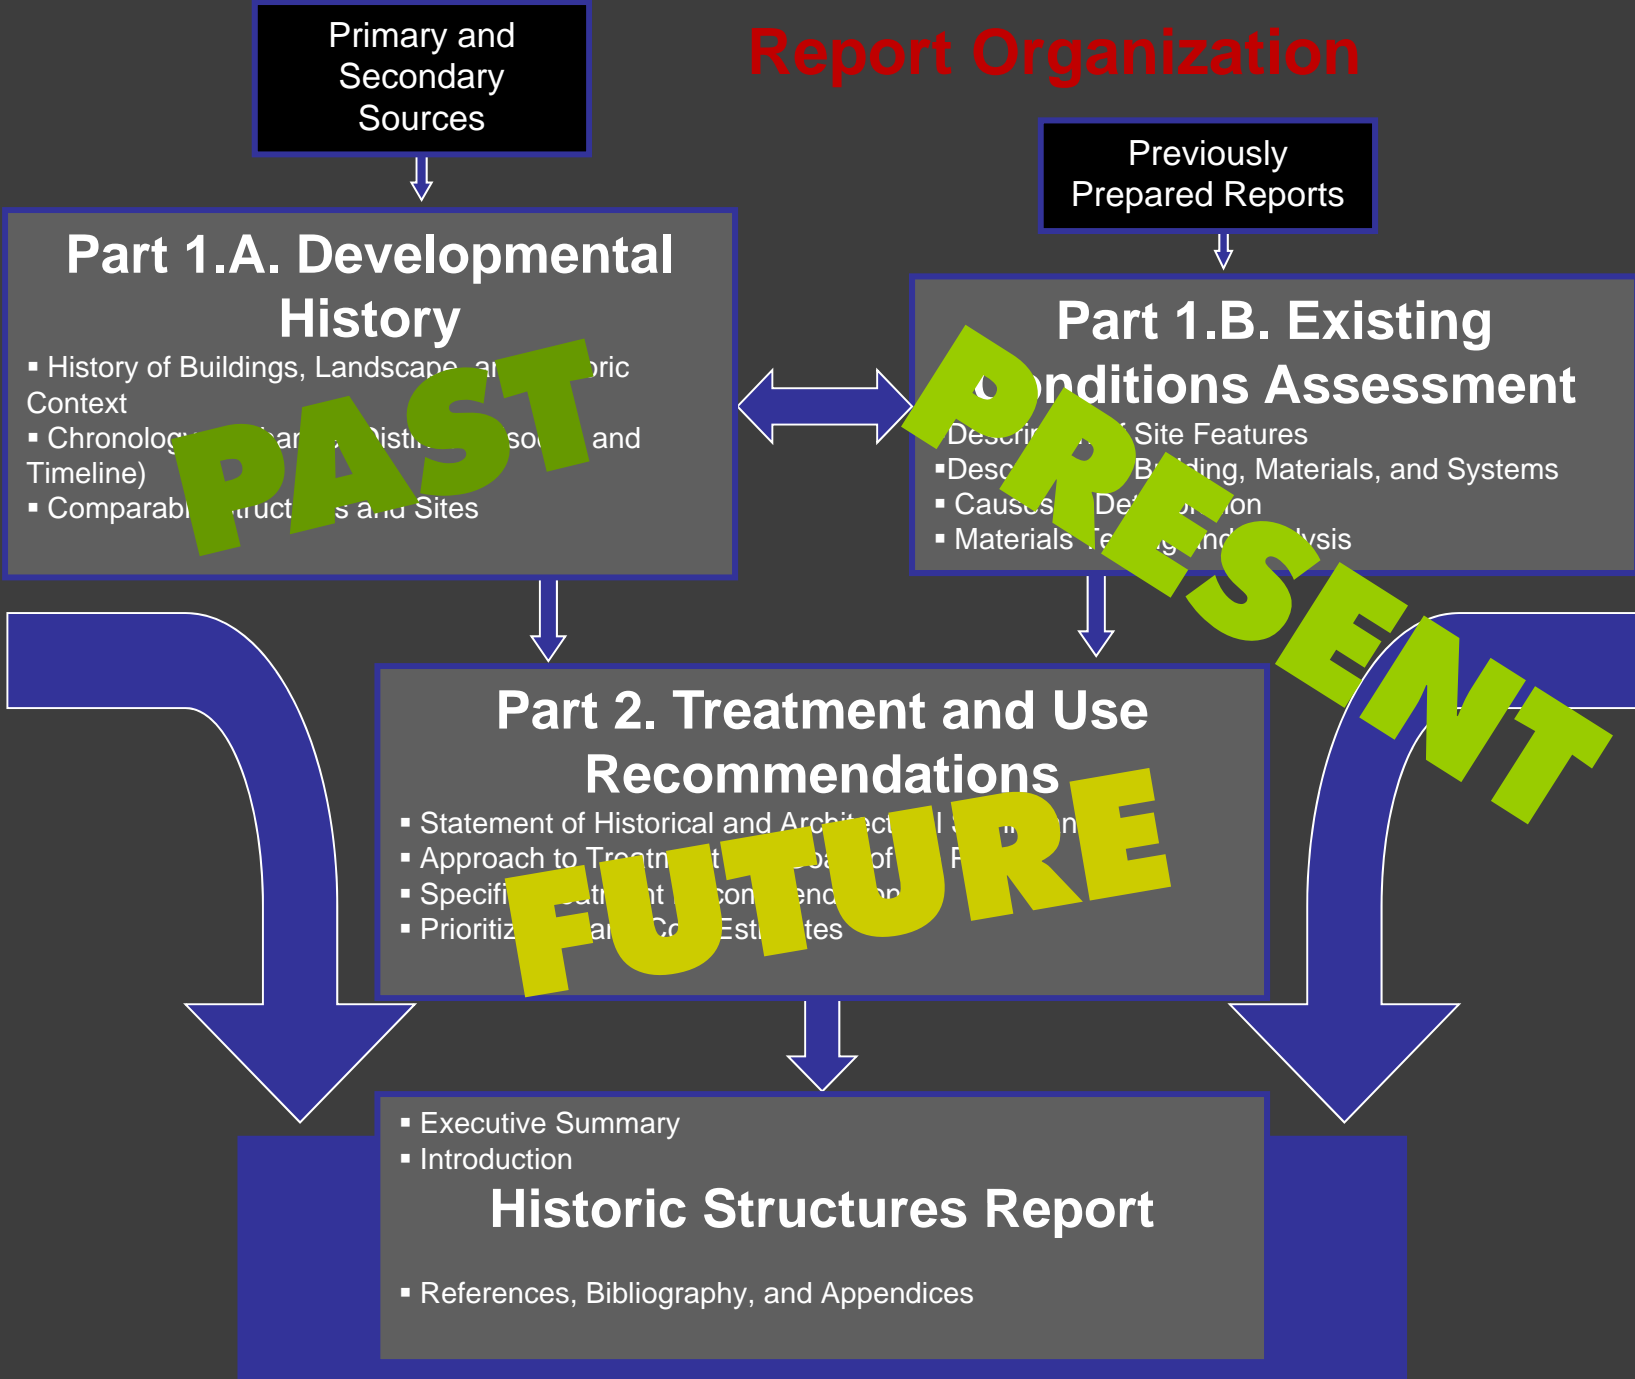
Primary and Secondary Sources

Report Organization

Previously Prepared Reports

Part 1.A. Developmental History

▪ History of Buildings, Landscape, a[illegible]oric Context
▪ Chronolog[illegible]ar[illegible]Disti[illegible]so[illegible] and Timeline)
▪ Comparab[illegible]truct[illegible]s and Sites

PAST

Part 1.B. Existing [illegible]nditions Assessment

Descri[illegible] Site Features
▪Desc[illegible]B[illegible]ding, Materials, and Systems
▪ Caus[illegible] De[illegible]ion
▪ Materials Te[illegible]g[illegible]nd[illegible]lysis

PRESENT

Part 2. Treatment and Use Recommendations

▪ Statement of Historical and Archit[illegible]ct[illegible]l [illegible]n
▪ Approach to Treatm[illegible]t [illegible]o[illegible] of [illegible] P
▪ Specifi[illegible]atm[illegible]nt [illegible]com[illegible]end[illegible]n
▪ Prioritiz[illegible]ar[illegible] Co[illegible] Esti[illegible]tes

FUTURE

▪ Executive Summary
▪ Introduction

Historic Structures Report

▪ References, Bibliography, and Appendices